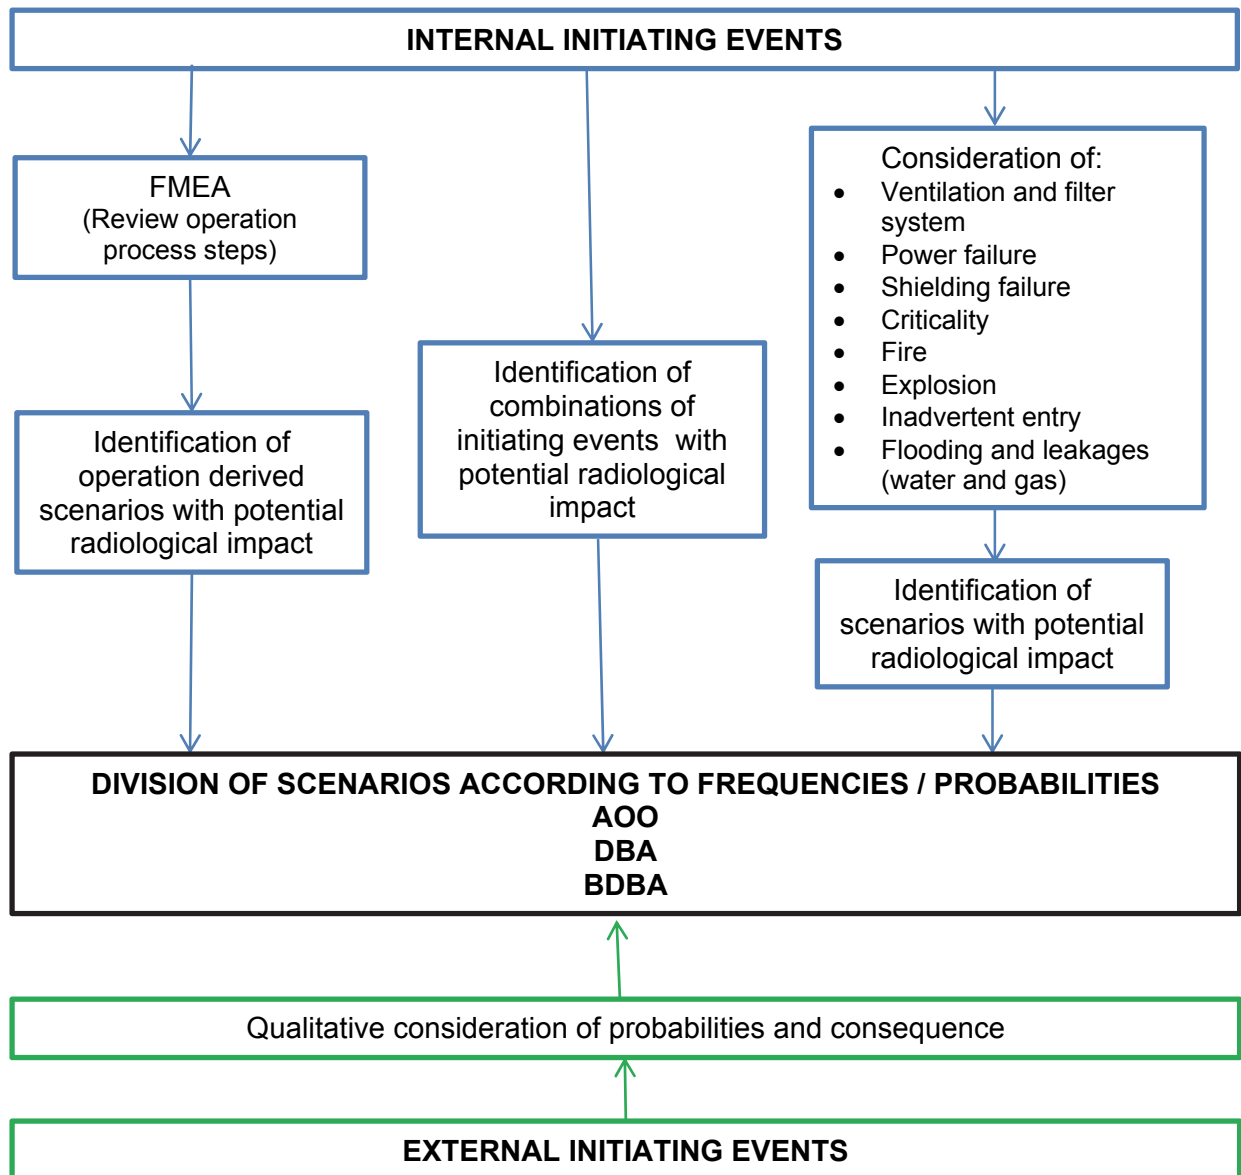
INTERNAL INITIATING EVENTS

FMEA
(Review operation process steps)

Identification of operation derived scenarios with potential radiological impact

Identification of combinations of initiating events with potential radiological impact

Consideration of:
- Ventilation and filter system
- Power failure
- Shielding failure
- Criticality
- Fire
- Explosion
- Inadvertent entry
- Flooding and leakages (water and gas)

Identification of scenarios with potential radiological impact

DIVISION OF SCENARIOS ACCORDING TO FREQUENCIES / PROBABILITIES
AOO
DBA
BDBA

Qualitative consideration of probabilities and consequence

EXTERNAL INITIATING EVENTS